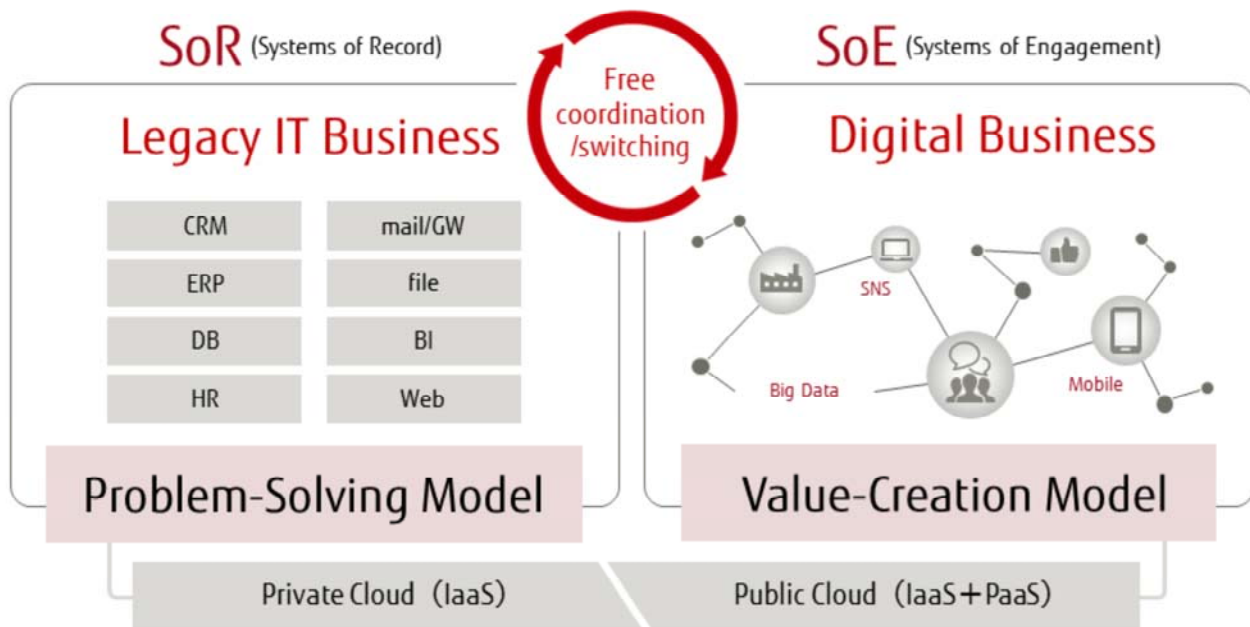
SoR (Systems of Record)

Free coordination /switching

SoE (Systems of Engagement)

Legacy IT Business

| CRM | mail/GW |
|---|---|
| ERP | file |
| DB | BI |
| HR | Web |

Problem-Solving Model

Digital Business

SNS

Big Data

Mobile

Value-Creation Model

Private Cloud（IaaS）

Public Cloud（IaaS＋PaaS）